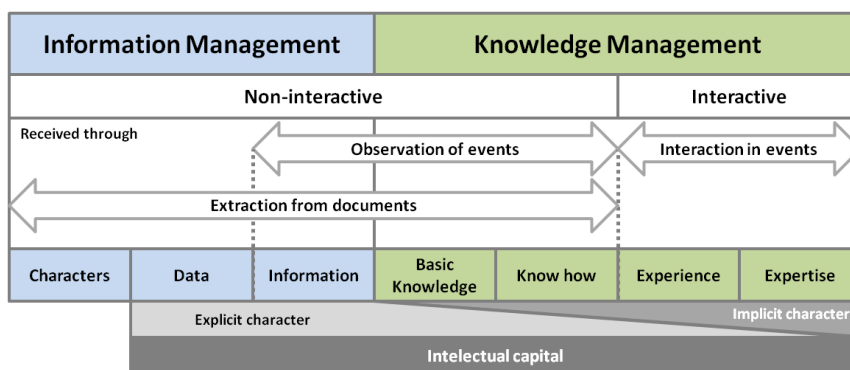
Information Management

Knowledge Management

Non-interactive

Interactive

Received through

Observation of events

Interaction in events

Extraction from documents

| Characters | Data | Information | Basic Knowledge | Know how | Experience | Expertise |
|---|---|---|---|---|---|---|

Explicit character

Implicit character

Intelectual capital